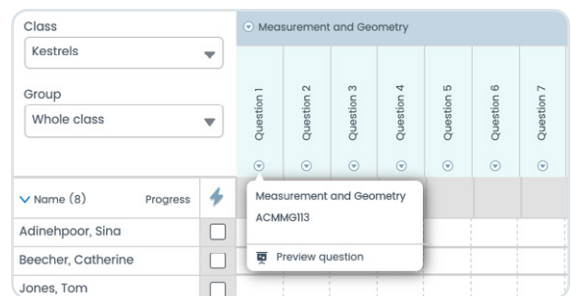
Class
Kestrels

Group
Whole class

Measurement and Geometry

Question 1
Question 2
Question 3
Question 4
Question 5
Question 6
Question 7

Name (8)
Progress

Adinehpoor, Sina
Beecher, Catherine
Jones, Tom

Measurement and Geometry
ACMMG113

Preview question